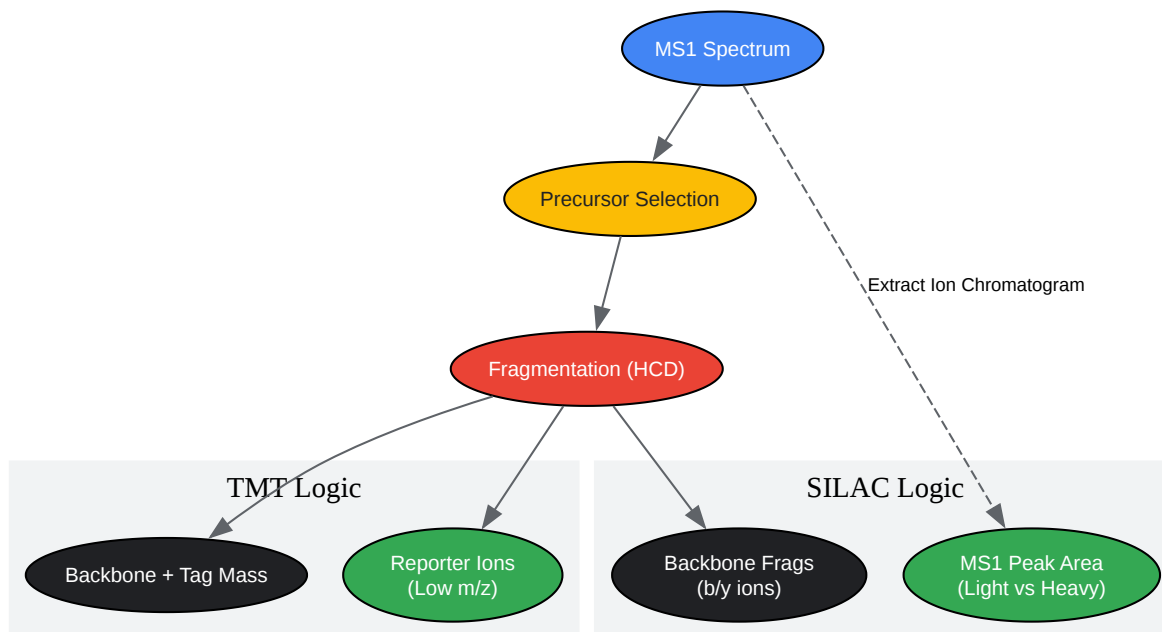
MS1 Spectrum

Precursor Selection

Extract Ion Chromatogram

Fragmentation (HCD)

TMT Logic

Backbone + Tag Mass

Reporter Ions
(Low m/z)

SILAC Logic

Backbone Frags
(b/y ions)

MS1 Peak Area
(Light vs Heavy)